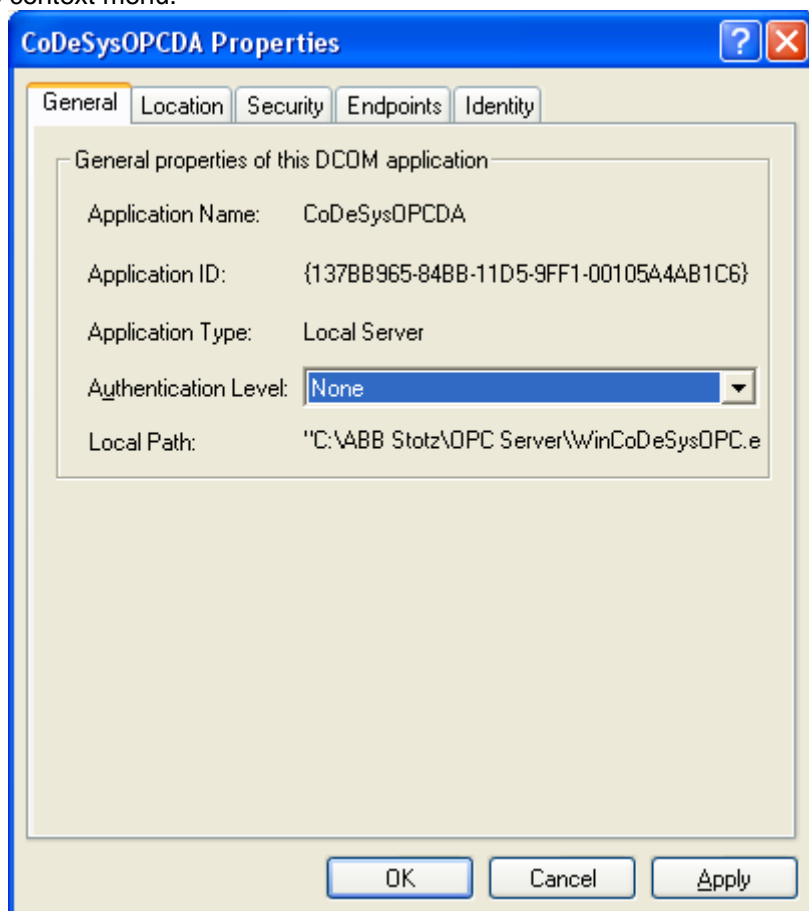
context menu.

CoDeSysOPCDA Properties

?

General | Location | Security | Endpoints | Identity

General properties of this DCOM application

Application Name: CoDeSysOPCDA

Application ID: {137BB965-84BB-11D5-9FF1-00105A4AB1C6}

Application Type: Local Server

Authentication Level: None

Local Path: "C:\ABB Stotz\OPC Server\WinCoDeSysOPC.e

OK | Cancel | Apply